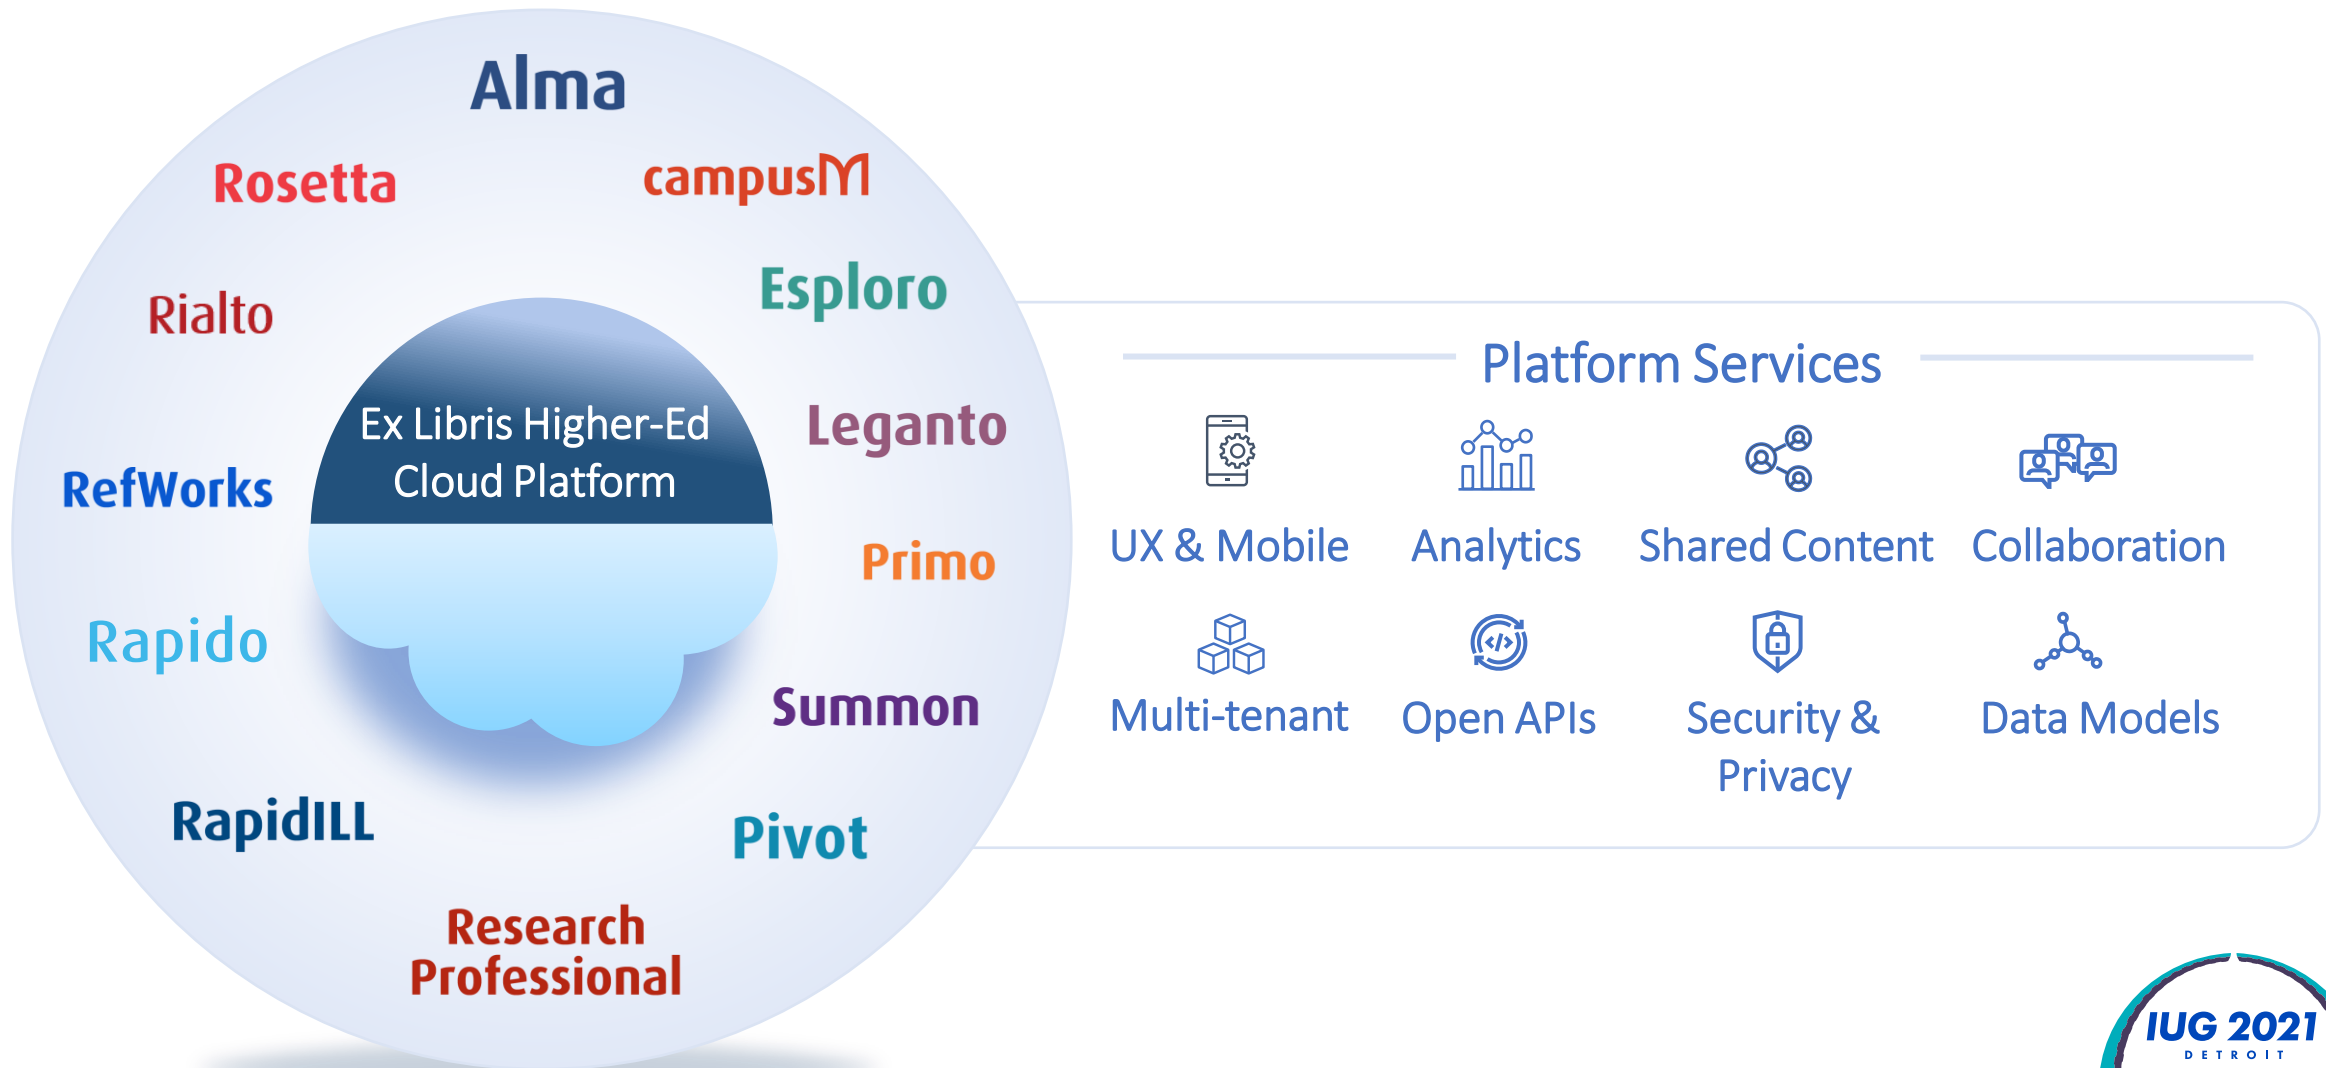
Alma

Rosetta

campusM

Rialto

Esploro

Ex Libris Higher-Ed Cloud Platform

Leganto

RefWorks

Primo

Rapido

Summon

RapidILL

Pivot

Research Professional

Platform Services

UX & Mobile

Analytics

Shared Content

Collaboration

Multi-tenant

Open APIs

Security & Privacy

Data Models

IUG 2021
DETROIT